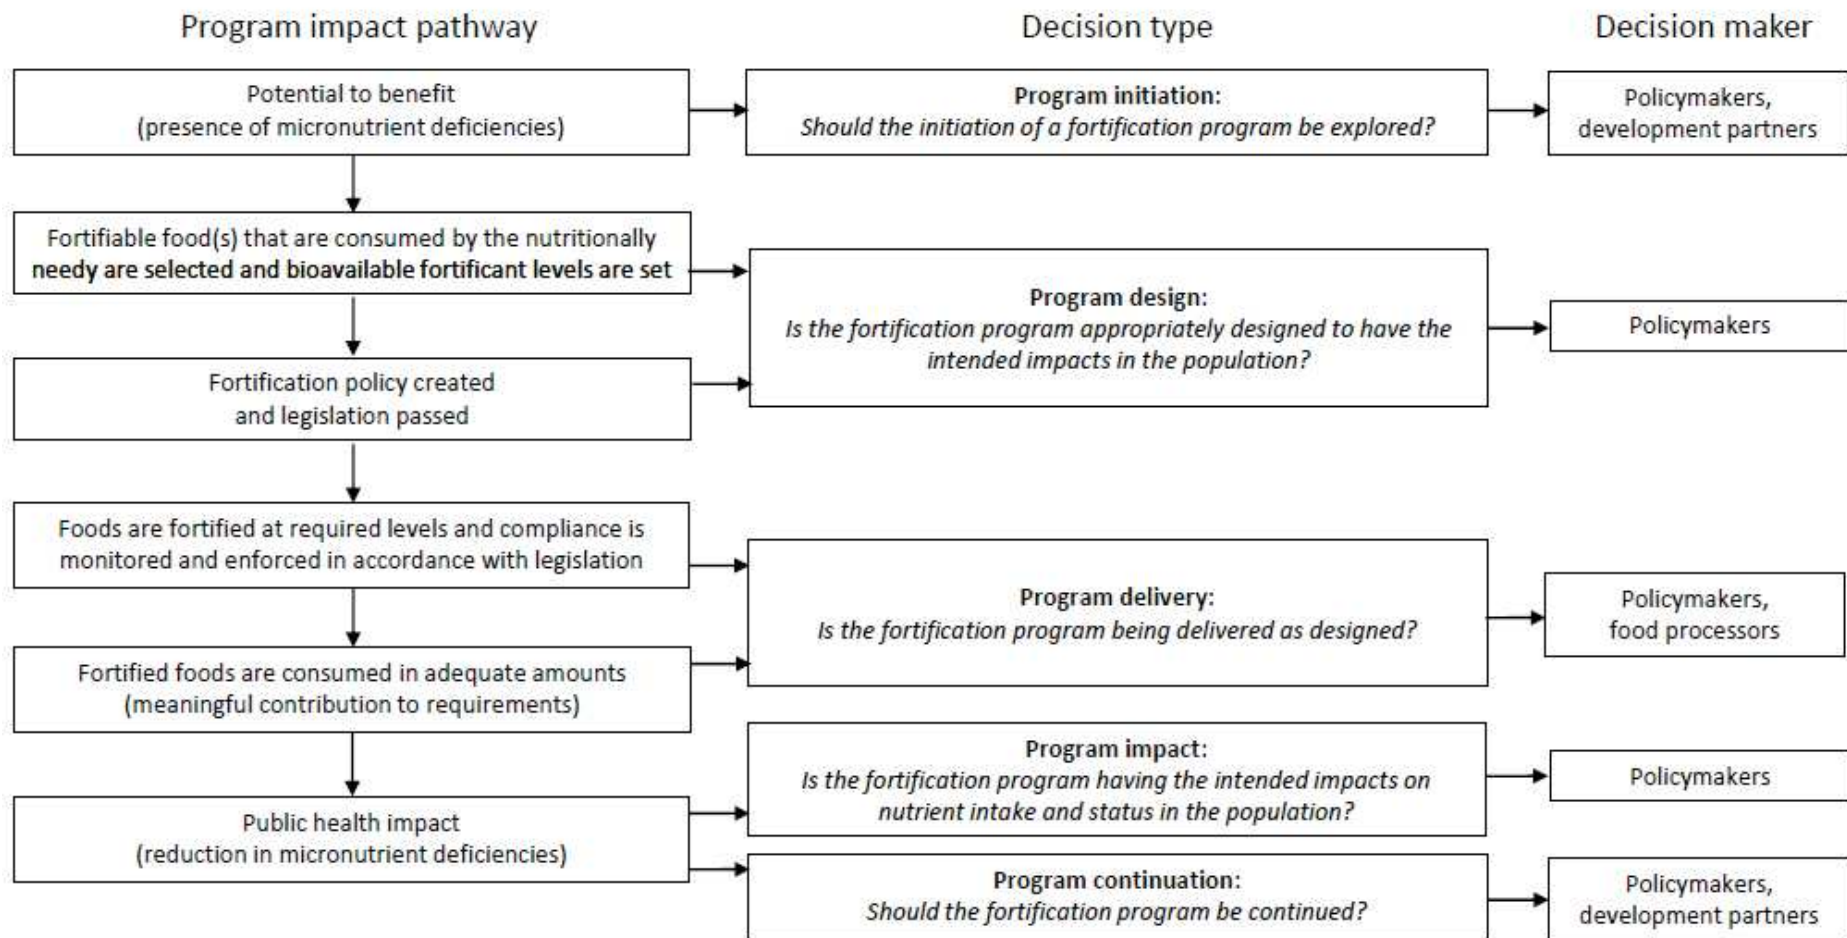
Program impact pathway

Decision type

Decision maker

Potential to benefit (presence of micronutrient deficiencies)

Program initiation: Should the initiation of a fortification program be explored?

Policymakers, development partners

Fortifiable food(s) that are consumed by the nutritionally needy are selected and bioavailable fortificant levels are set

Program design: Is the fortification program appropriately designed to have the intended impacts in the population?

Policymakers

Fortification policy created and legislation passed

Foods are fortified at required levels and compliance is monitored and enforced in accordance with legislation

Program delivery: Is the fortification program being delivered as designed?

Policymakers, food processors

Fortified foods are consumed in adequate amounts (meaningful contribution to requirements)

Program impact: Is the fortification program having the intended impacts on nutrient intake and status in the population?

Policymakers

Public health impact (reduction in micronutrient deficiencies)

Program continuation: Should the fortification program be continued?

Policymakers, development partners